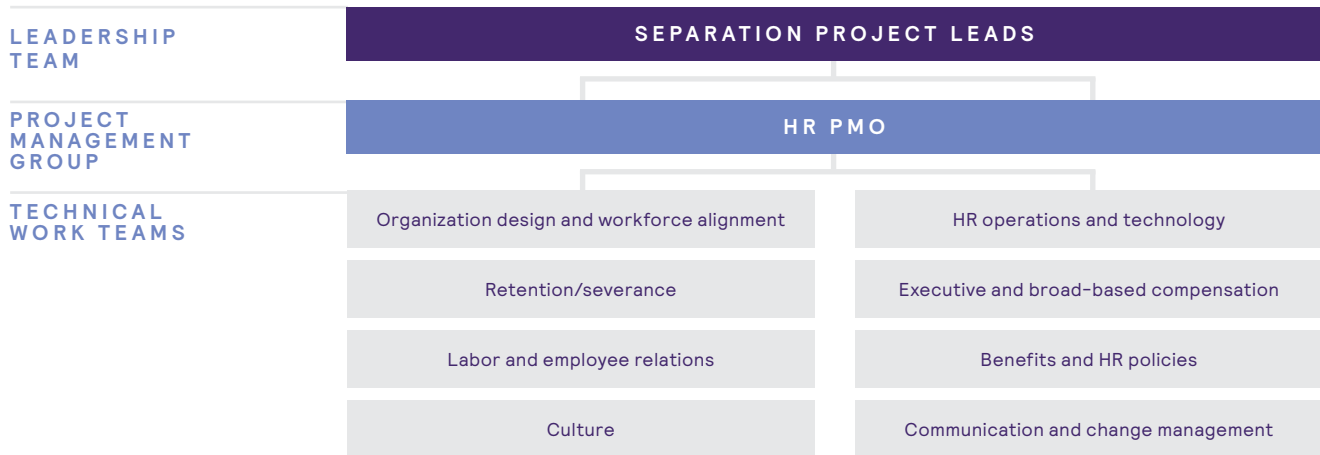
LEADERSHIP TEAM

SEPARATION PROJECT LEADS

PROJECT MANAGEMENT GROUP

HR PMO

TECHNICAL WORK TEAMS

Organization design and workforce alignment

Retention/severance

Labor and employee relations

Culture

HR operations and technology

Executive and broad-based compensation

Benefits and HR policies

Communication and change management